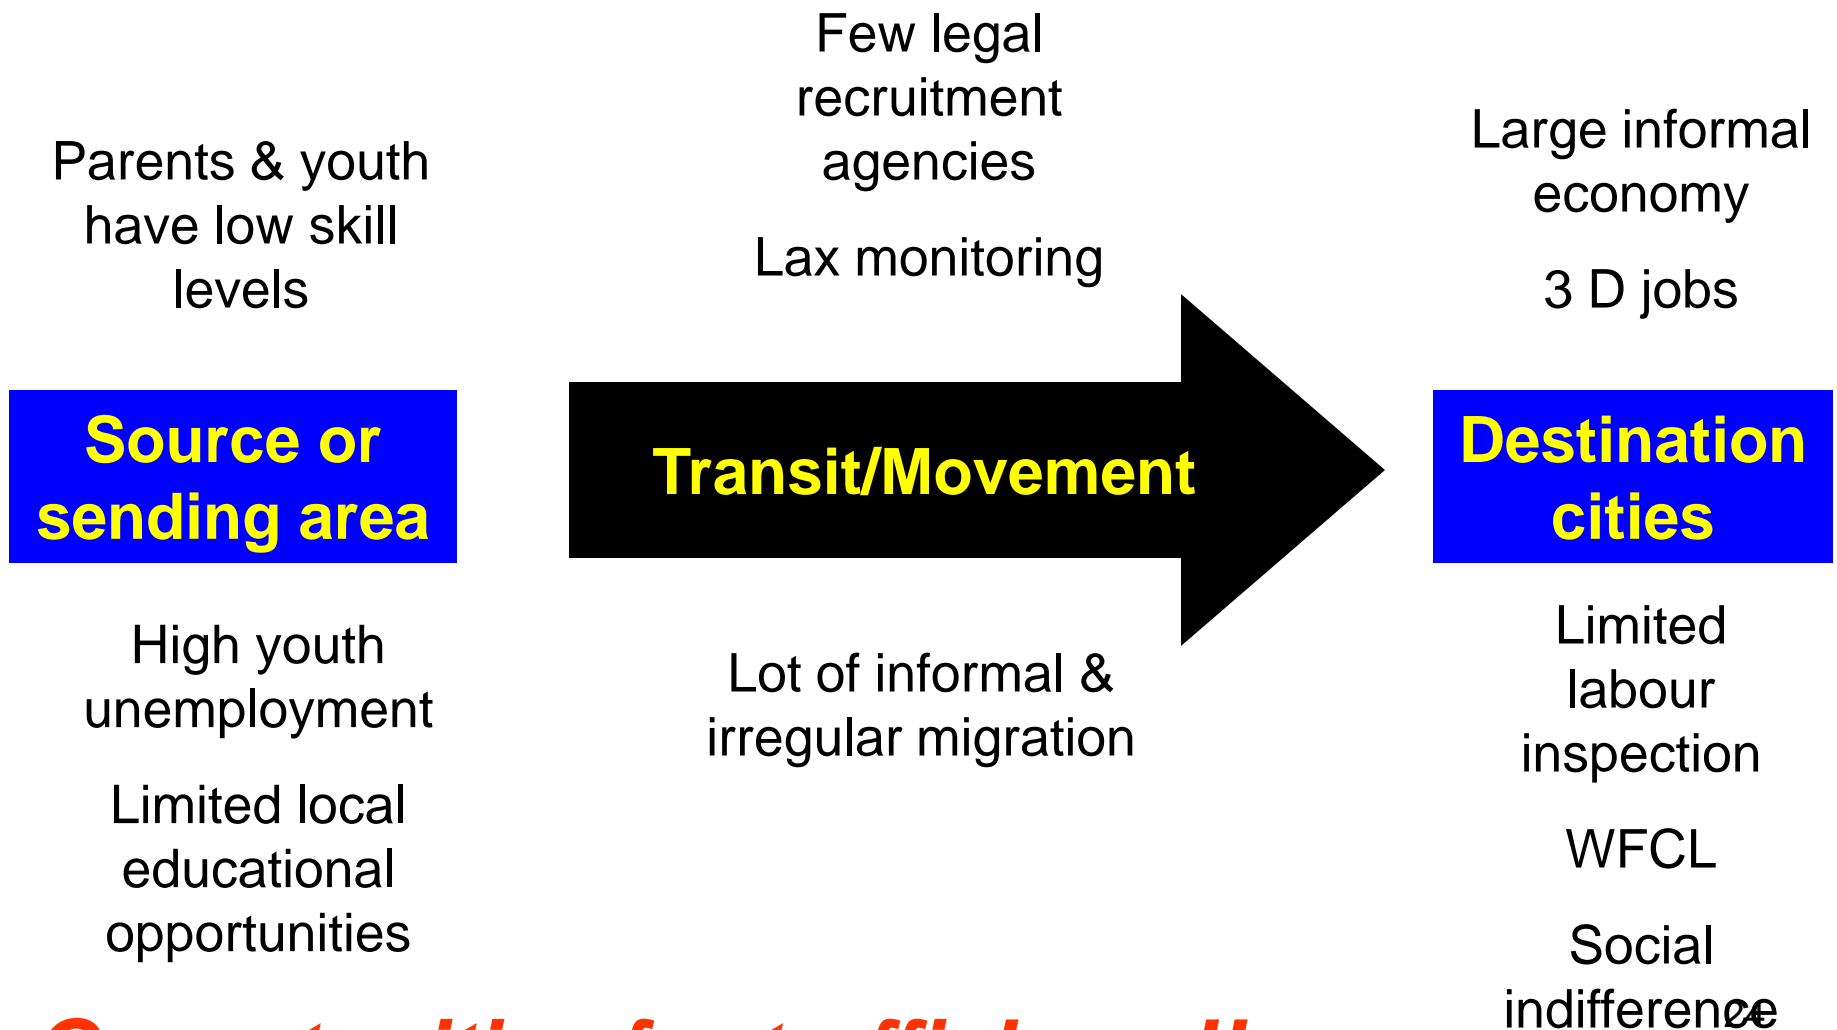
Parents & youth have low skill levels

Source or sending area

High youth unemployment

Limited local educational opportunities

Few legal recruitment agencies

Lax monitoring

Transit/Movement

Lot of informal & irregular migration

Large informal economy

3 D jobs

Destination cities

Limited labour inspection

WFCL

Social indifference

24

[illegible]